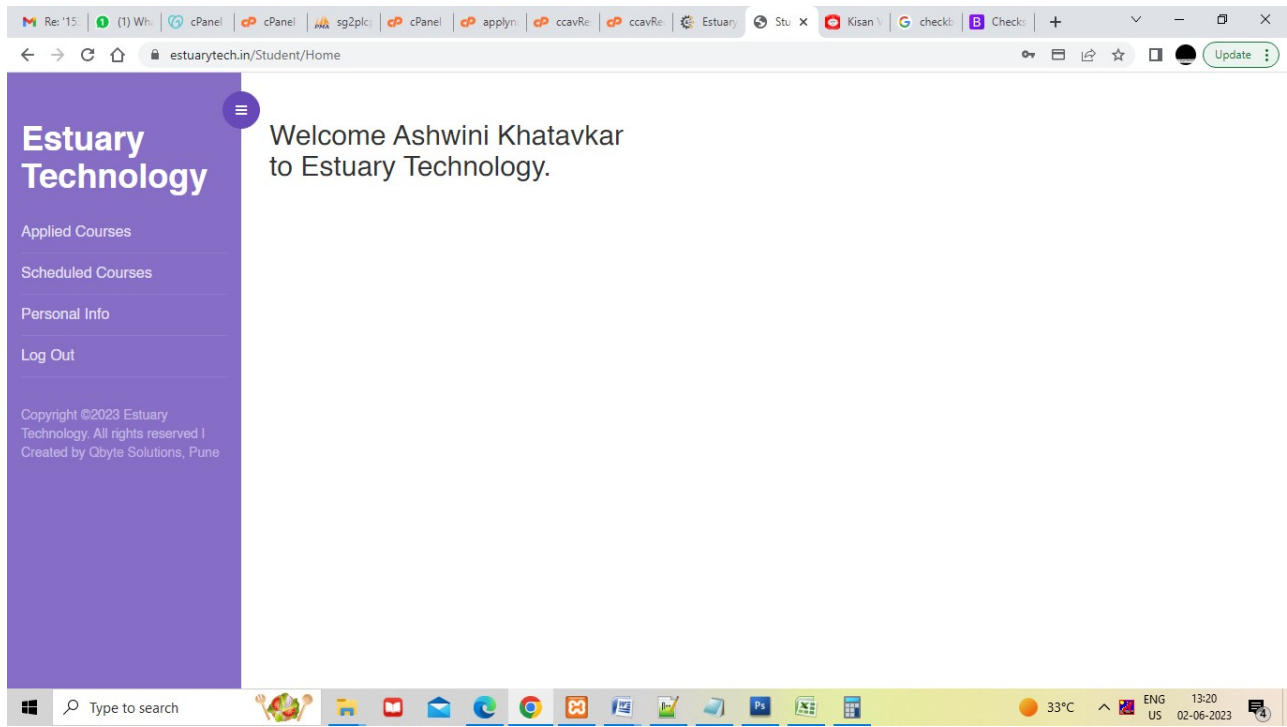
Re: '15 | (1) Wh | cPanel | cPanel | sg2plc | cPanel | applyn | ccavRe | ccavRe | Estuary | Stu × | Kisan | checkb | Check | +

estuarytech.in/Student/Home

Update

Estuary Technology

Applied Courses

Scheduled Courses

Personal Info

Log Out

Copyright ©2023 Estuary Technology. All rights reserved | Created by Qbyte Solutions, Pune

Welcome Ashwini Khatavkar
to Estuary Technology.

Type to search

33°C

ENG
US

13:20
02-06-2023

4